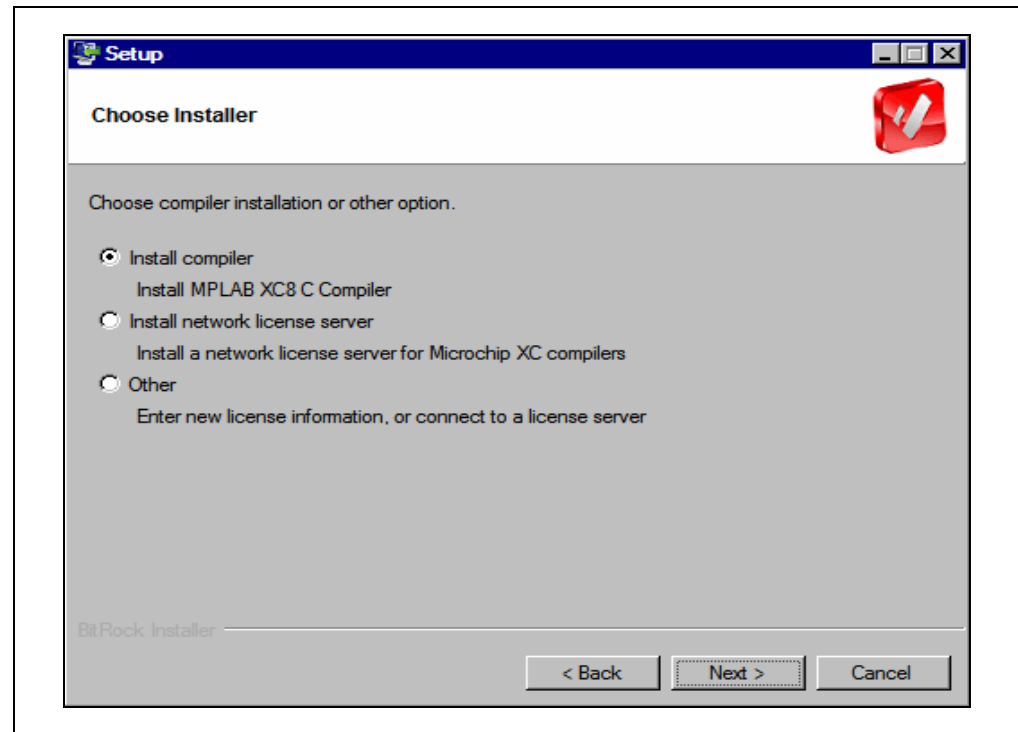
Setup

Choose Installer

Choose compiler installation or other option.

Install compiler
Install MPLAB XC8 C Compiler

Install network license server
Install a network license server for Microchip XC compilers

Other
Enter new license information, or connect to a license server

BitRock Installer

< Back
Next >
Cancel